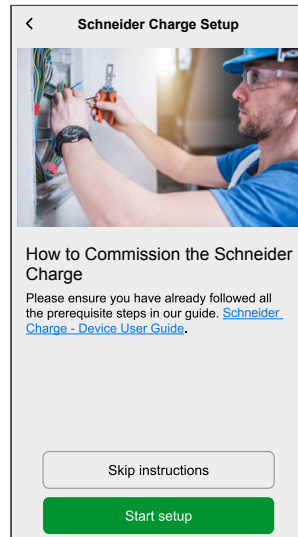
< Schneider Charge Setup

How to Commission the Schneider Charge

Please ensure you have already followed all the prerequisite steps in our guide. Schneider Charge - Device User Guide.

Skip instructions

Start setup